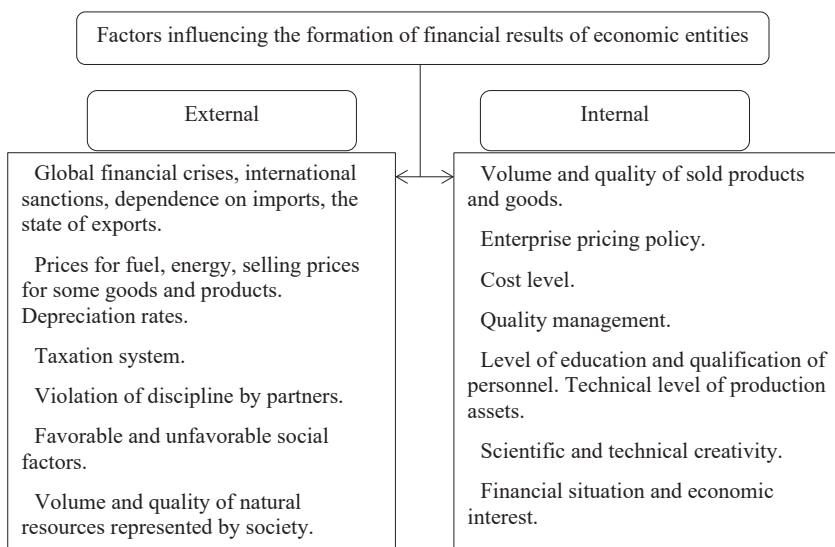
Factors influencing the formation of financial results of economic entities

External

Global financial crises, international sanctions, dependence on imports, the state of exports.

Prices for fuel, energy, selling prices for some goods and products. Depreciation rates.

Taxation system.

Violation of discipline by partners.

Favorable and unfavorable social factors.

Volume and quality of natural resources represented by society.

Internal

Volume and quality of sold products and goods.

Enterprise pricing policy.

Cost level.

Quality management.

Level of education and qualification of personnel. Technical level of production assets.

Scientific and technical creativity.

Financial situation and economic interest.